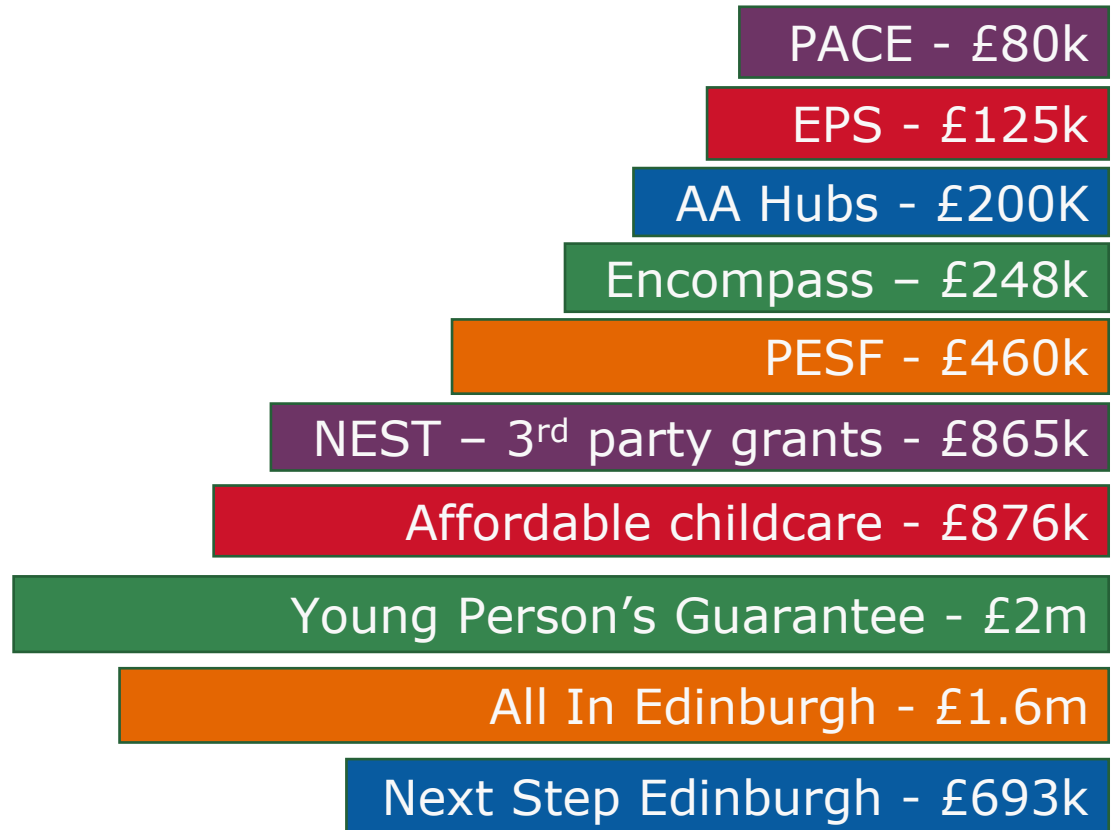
PACE - £80k

EPS - £125k

AA Hubs - £200K

Encompass – £248k

PESF - £460k

NEST – 3$^{rd}$ party grants - £865k

Affordable childcare - £876k

Young Person’s Guarantee - £2m

All In Edinburgh - £1.6m

Next Step Edinburgh - £693k